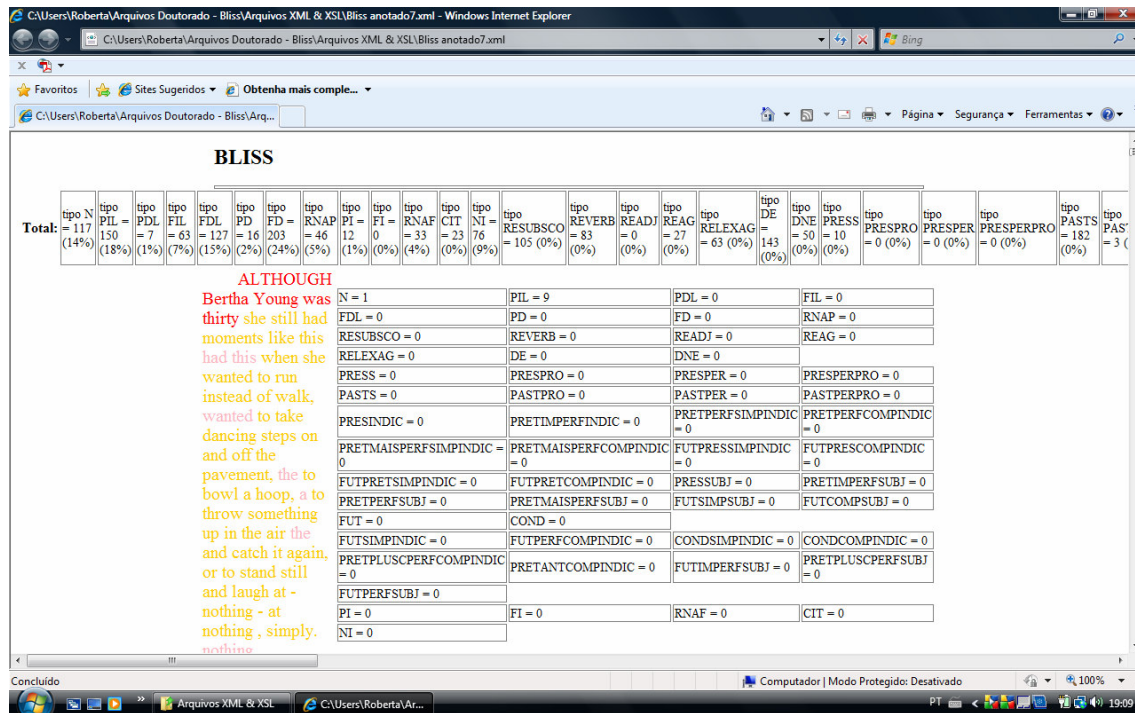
C:\Users\Roberta\Arquivos Doutorado - Bliss\Arquivos XML & XSL\Bliss anotado7.xml - Windows Internet Explorer

C:\Users\Roberta\Arquivos Doutorado - Bliss\Arquivos XML & XSL\Bliss anotado7.xml

Bing

Favoritos | Sites Sugeridos ▾ | Obtenha mais comple... ▾

C:\Users\Roberta\Arquivos Doutorado - Bliss\Arq...

Página ▾ Segurança ▾ Ferramentas ▾

BLISS

| Total: | tipo N = 117 (14%) | tipo PIL = 150 (18%) | tipo PDL = 7 (1%) | tipo FIL = 63 (7%) | tipo FDL = 127 (15%) | tipo PD = 16 (2%) | tipo FD = 203 (24%) | tipo RNAP = 46 (5%) | tipo PI = 12 (1%) | tipo FI = 0 (0%) | tipo RNAF = 33 (4%) | tipo CIT = 23 (0%) | tipo NI = 76 (9%) | tipo RESUBSCO = 105 (0%) | tipo REVERB = 83 (0%) | tipo READJ = 0 (0%) | tipo REAG = 27 (0%) | tipo RELEXAG = 63 (0%) | tipo DE = 143 (0%) | tipo DNE = 50 (0%) | tipo PRESS = 10 (0%) | tipo PRESPRO = 0 (0%) | tipo PRESPER = 0 (0%) | tipo PRESPERPRO = 0 (0%) | tipo PASTS = 182 (0%) | tipo PAST = 3 ( |
|---|---|---|---|---|---|---|---|---|---|---|---|---|---|---|---|---|---|---|---|---|---|---|---|---|---|---|

ALTHOUGH Bertha Young was thirty she still had moments like this had this when she wanted to run instead of walk, wanted to take dancing steps on and off the pavement, the to bowl a hoop, a to throw something up in the air the and catch it again, or to stand still and laugh at - nothing - at nothing , simply. nothing

| N = 1 | PIL = 9 | PDL = 0 | FIL = 0 |
|---|---|---|---|
| FDL = 0 | PD = 0 | FD = 0 | RNAP = 0 |
| RESUBSCO = 0 | REVERB = 0 | READJ = 0 | REAG = 0 |
| RELEXAG = 0 | DE = 0 | DNE = 0 | |
| PRESS = 0 | PRESPRO = 0 | PRESPER = 0 | PRESPERPRO = 0 |
| PASTS = 0 | PASTPRO = 0 | PASTPER = 0 | PASTPERPRO = 0 |
| PRESINDIC = 0 | PRETIMPERFINDIC = 0 | PRETPERFSIMPINDIC = 0 | PRETPERFCOMPINDIC = 0 |
| PRETMAISPERFSIMPINDIC = 0 | PRETMAISPERFCOMPINDIC = 0 | FUTPRESSIMPINDIC = 0 | FUTPRESCOMPINDIC = 0 |
| FUTPRETSIMPINDIC = 0 | FUTPRETCOMPINDIC = 0 | PRESSUBJ = 0 | PRETIMPERFSUBJ = 0 |
| PRETPERFSUBJ = 0 | PRETMAISPERFSUBJ = 0 | FUTSIMPSUBJ = 0 | FUTCOMPSUBJ = 0 |
| FUT = 0 | COND = 0 | | |
| FUTSIMPINDIC = 0 | FUTPERFCOMPINDIC = 0 | CONDSIMPINDIC = 0 | CONDCOMPINDIC = 0 |
| PRETPLUSCPERFCOMPINDIC = 0 | PRETANTCOMPINDIC = 0 | FUTIMPERFSUBJ = 0 | PRETPLUSCPERFSUBJ = 0 |
| FUTPERFSUBJ = 0 | | | |
| PI = 0 | FI = 0 | RNAF = 0 | CIT = 0 |
| NI = 0 | | | |

Concluído

Computador | Modo Protegido: Desativado

100%

Arquivos XML & XSL

C:\Users\Roberta\Ar...

PT

19:09